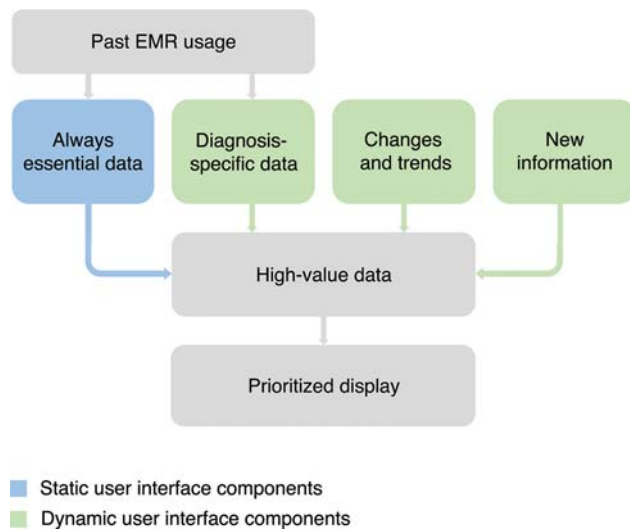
Past EMR usage

Always essential data

Diagnosis-specific data

Changes and trends

New information

High-value data

Prioritized display

Static user interface components

Dynamic user interface components